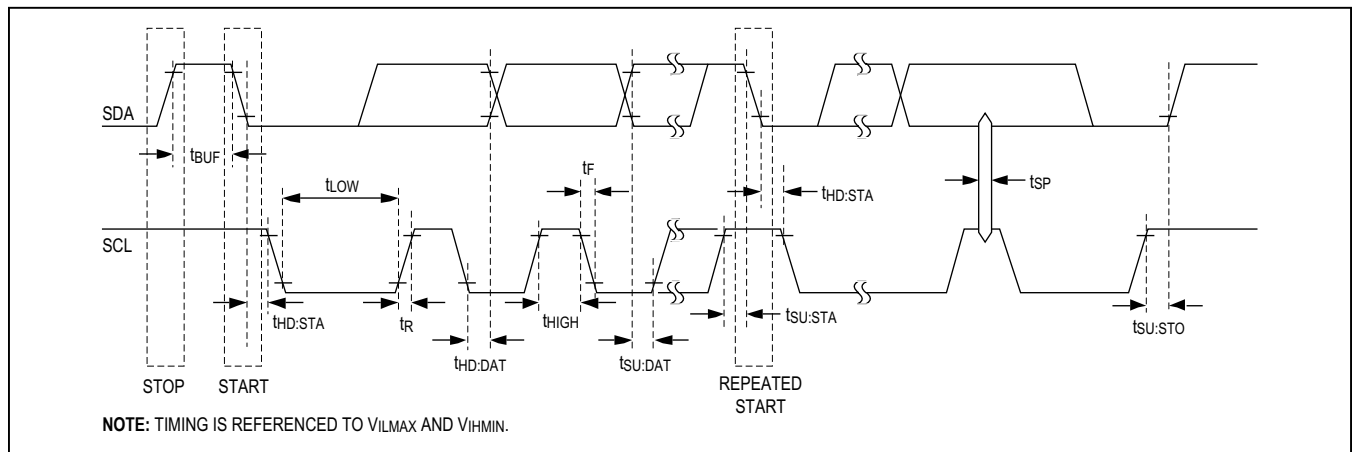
SDA

$t_{BUF}$

$t_{LOW}$

$t_F$

$t_{HD:STA}$

$t_{SP}$

SCL

$t_{HD:STA}$

$t_R$

$t_{HD:DAT}$

$t_{HIGH}$

$t_{SU:DAT}$

$t_{SU:STA}$

$t_{SU:STO}$

STOP

START

REPEATED START

NOTE: TIMING IS REFERENCED TO $V_{ILMAX}$ AND $V_{IHMIN}$.